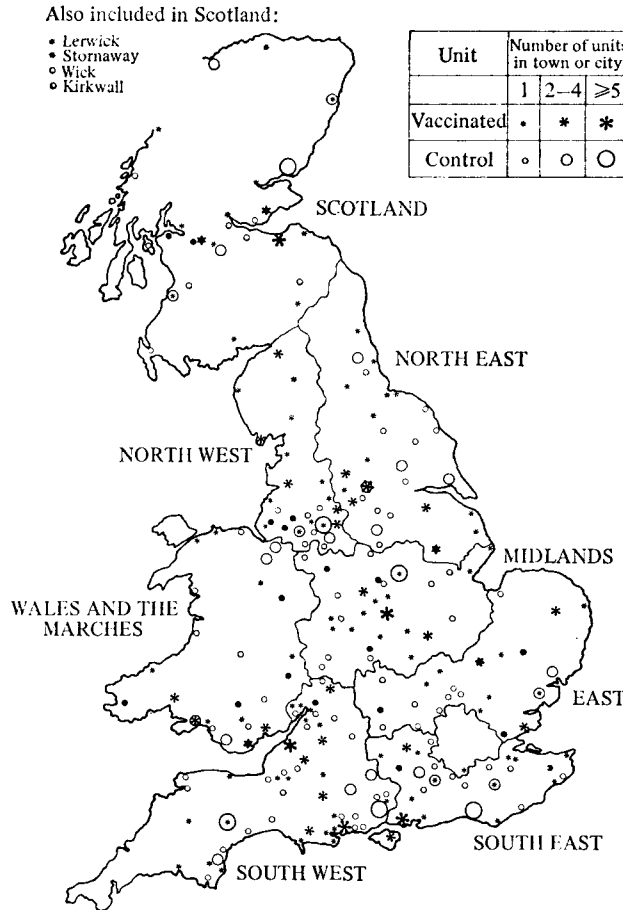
Also included in Scotland:
• Lerwick
* Stornaway
∘ Wick
∘ Kirkwall

| Unit | Number of units in town or city | | |
|---|---|---|---|
| | 1 | 2–4 | ≥5 |
| Vaccinated | • | * | ✱ |
| Control | ∘ | ○ | ◯ |

SCOTLAND

NORTH EAST

NORTH WEST

MIDLANDS

WALES AND THE MARCHES

EAST

SOUTH EAST

SOUTH WEST